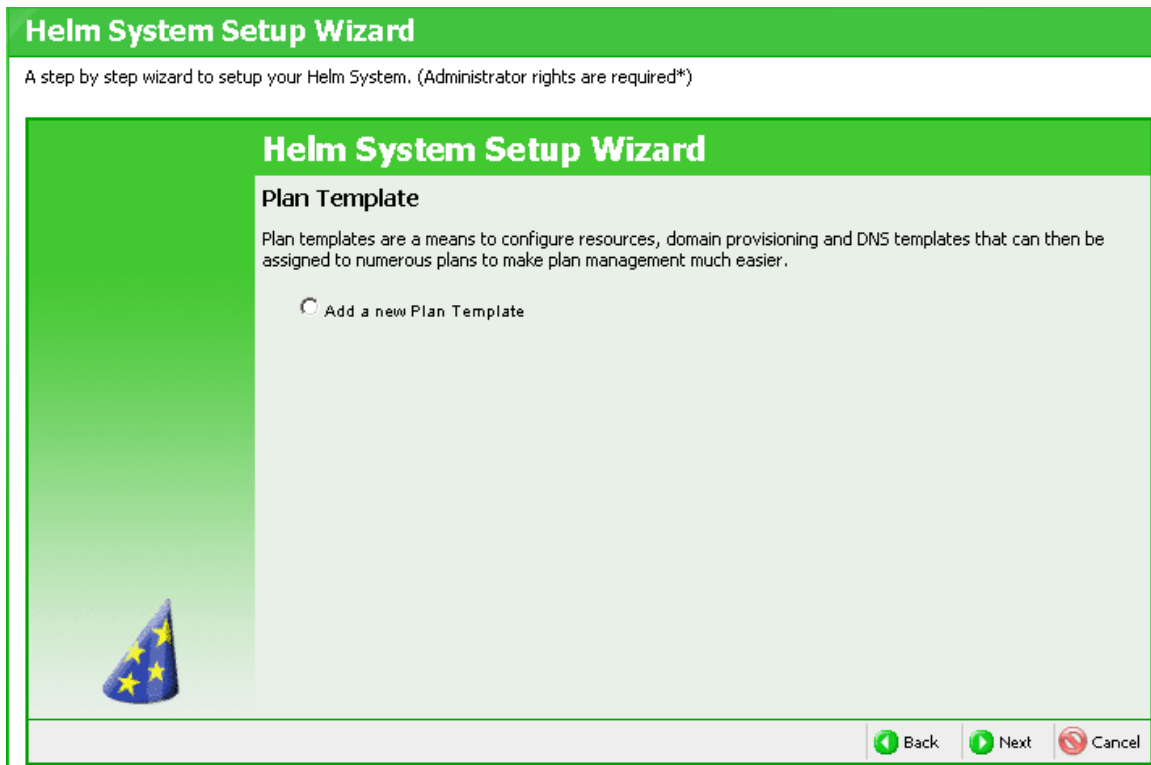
Helm System Setup Wizard

A step by step wizard to setup your Helm System. (Administrator rights are required*)

Helm System Setup Wizard

Plan Template

Plan templates are a means to configure resources, domain provisioning and DNS templates that can then be assigned to numerous plans to make plan management much easier.

Add a new Plan Template

Back Next Cancel